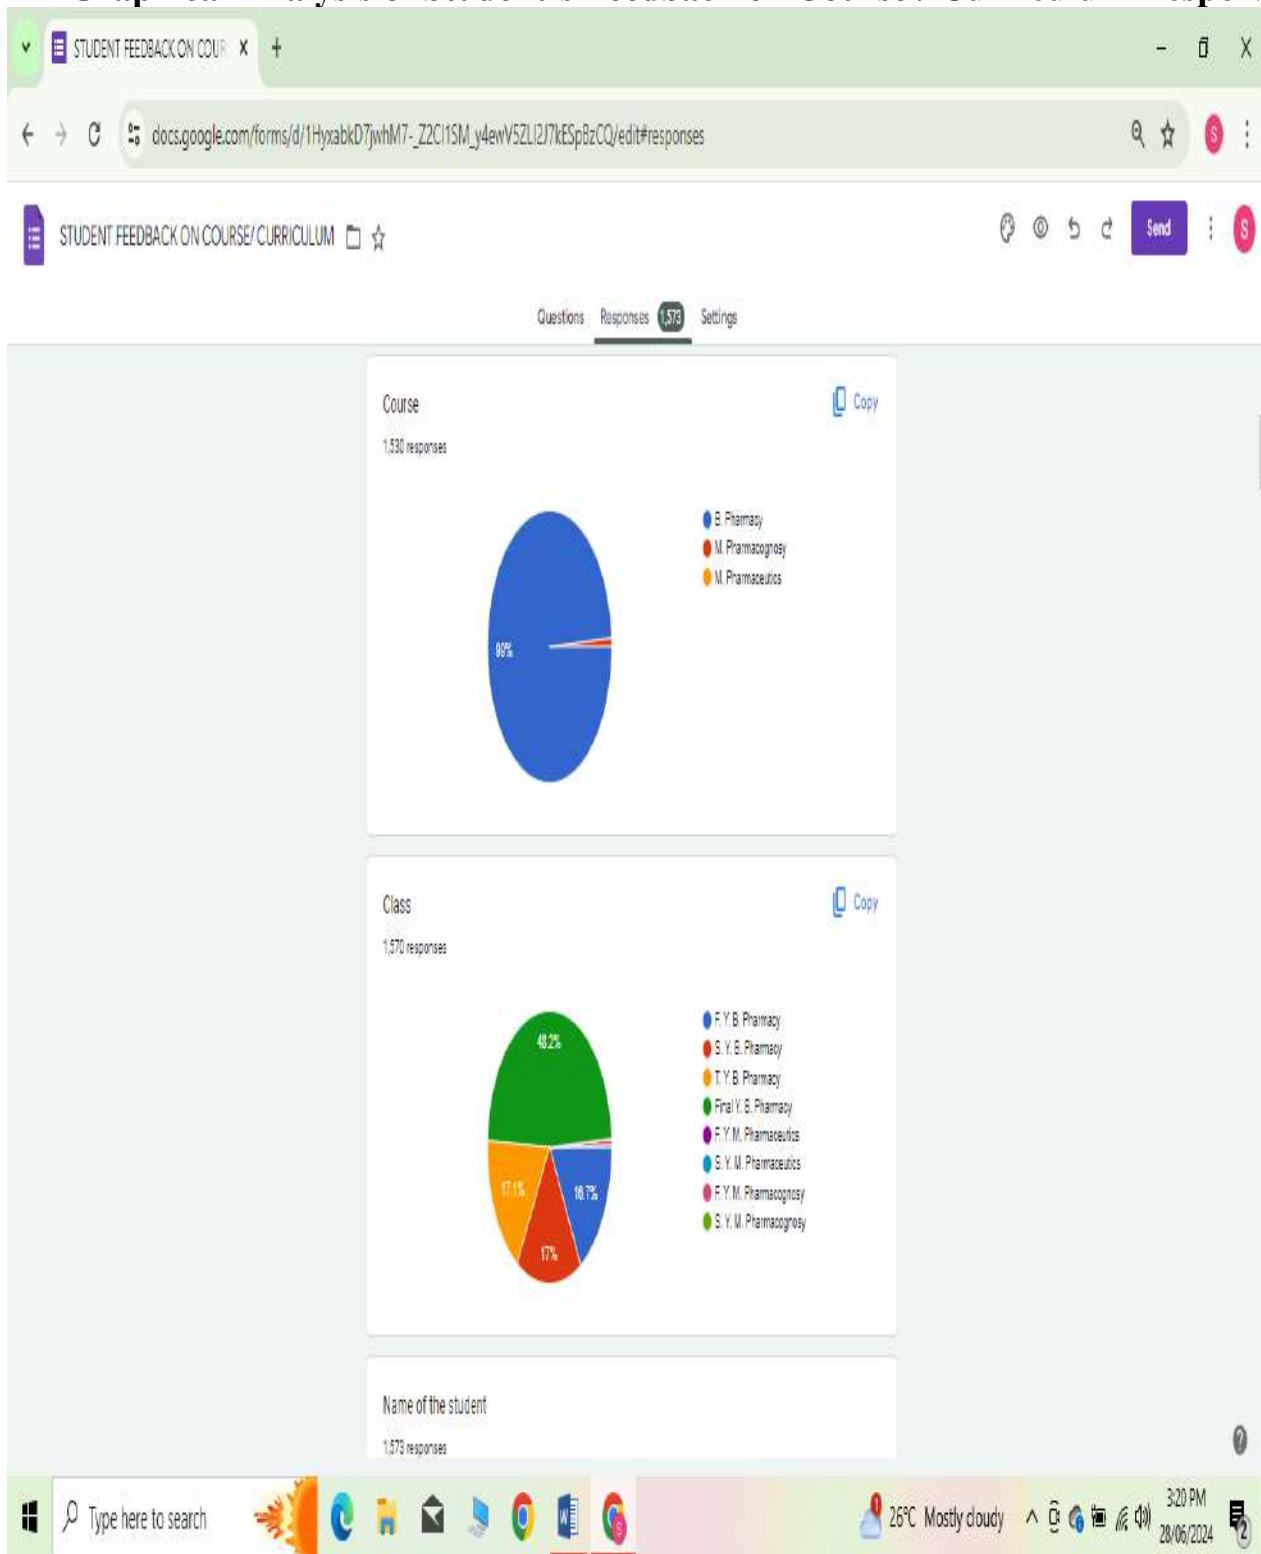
STUDENT FEEDBACK ON COUR X +

docs.google.com/forms/d/1HyxabkD7jwhM7-_Z2Cl1SM_y4ewV5ZLI2J7kESpBzCQ/edit#responses

STUDENT FEEDBACK ON COURSE/ CURRICULUM

Send

Questions Responses 1,573 Settings

Course

1,530 responses

Copy

B. Pharmacy
M. Pharmacognosy
M. Pharmaceutics

99%

Class

1,570 responses

Copy

F. Y. B. Pharmacy
S. Y. B. Pharmacy
T. Y. B. Pharmacy
Final Y. B. Pharmacy
F. Y. M. Pharmaceutics
S. Y. M. Pharmaceutics
F. Y. M. Pharmacognosy
S. Y. M. Pharmacognosy

48.2%
17.1%
16.7%
17%

Name of the student

1,573 responses

Type here to search

26°C Mostly cloudy

3:20 PM
28/06/2024